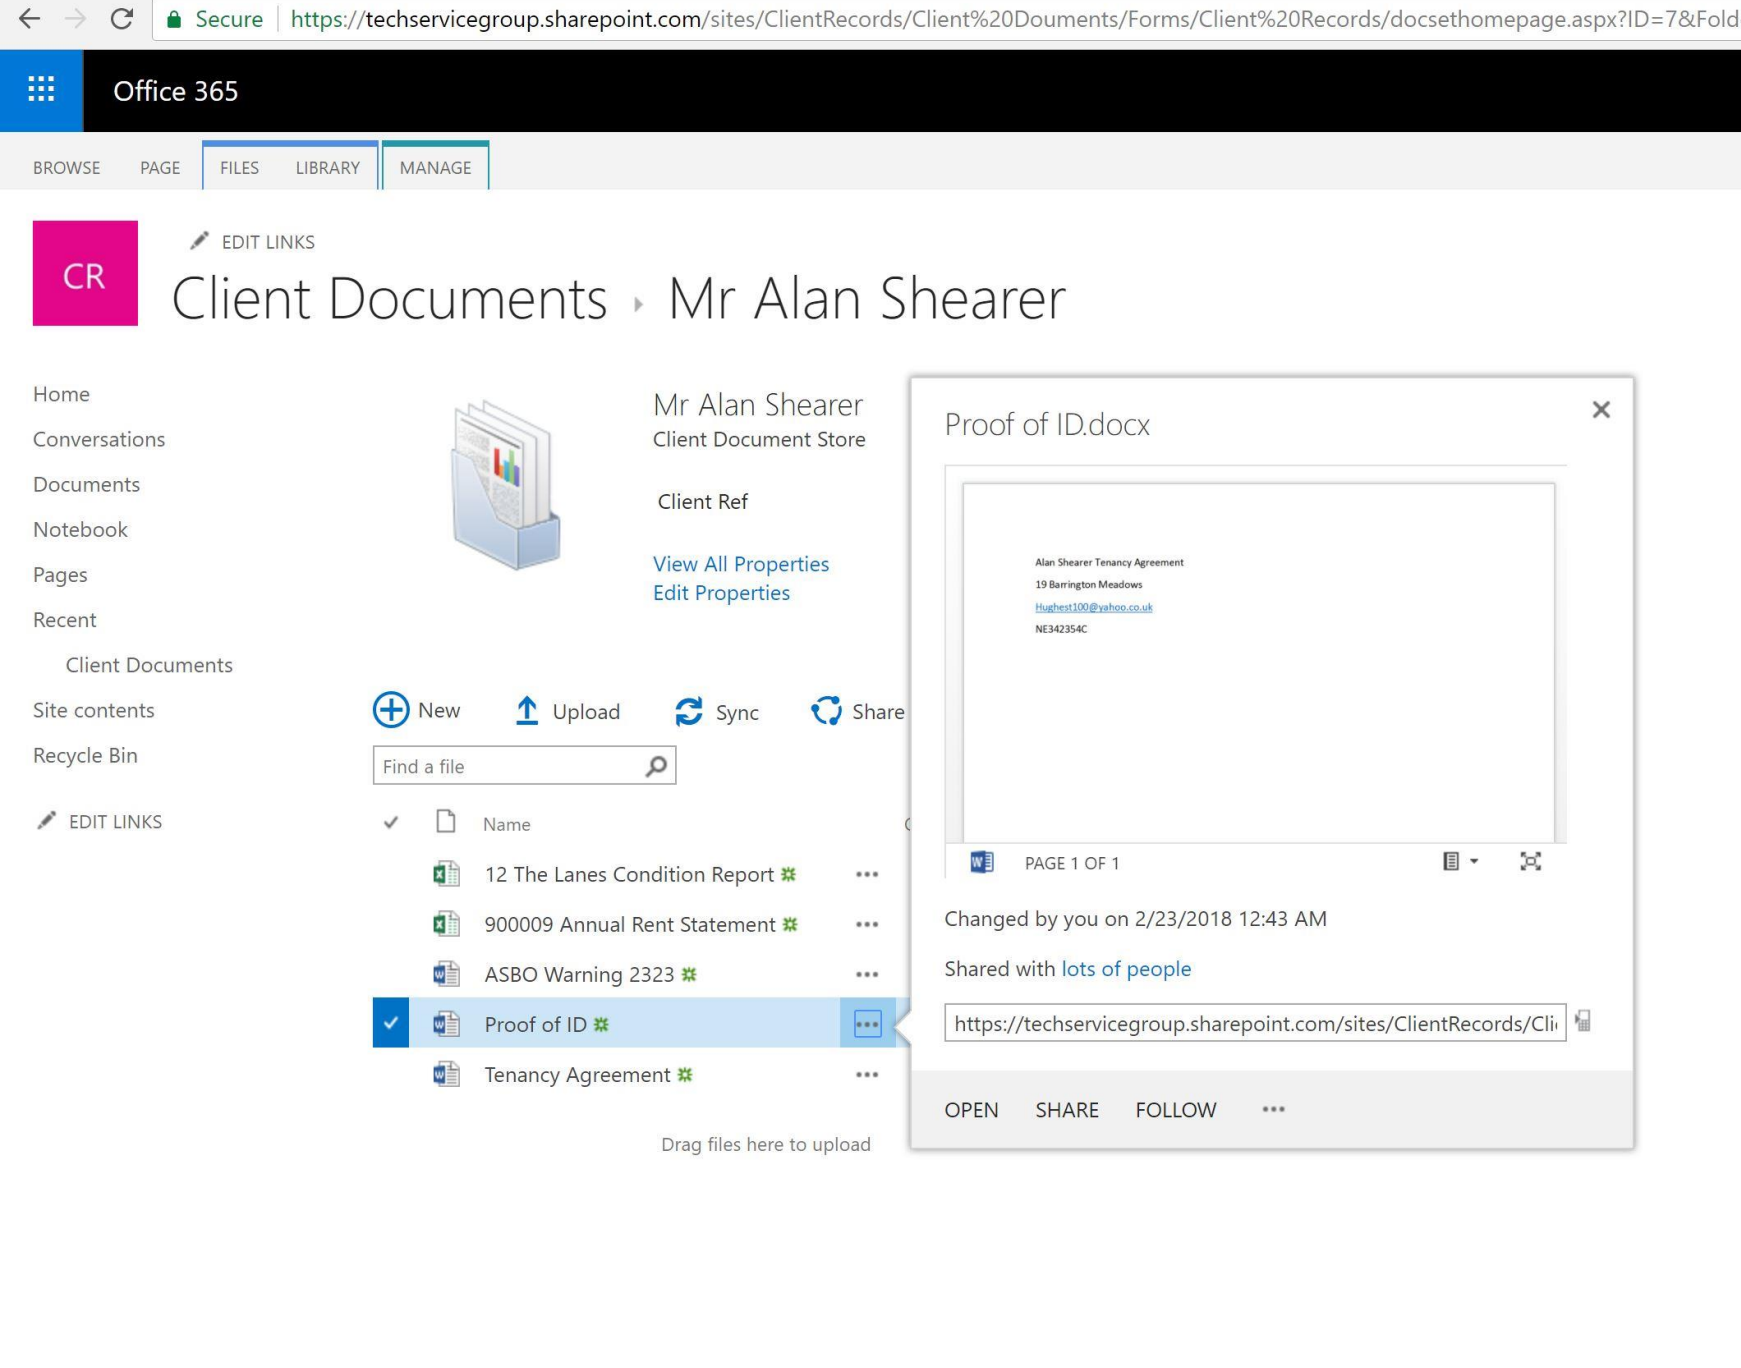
Secure https://techservicegroup.sharepoint.com/sites/ClientRecords/Client%20Douments/Forms/Client%20Records/docsethomepage.aspx?ID=7&Fold

Office 365

BROWSE PAGE FILES LIBRARY MANAGE

CR

EDIT LINKS

Client Documents › Mr Alan Shearer

Home
Conversations
Documents
Notebook
Pages
Recent
Client Documents
Site contents
Recycle Bin

EDIT LINKS

Mr Alan Shearer
Client Document Store

Client Ref

View All Properties
Edit Properties

New Upload Sync Share

Find a file

Name

12 The Lanes Condition Report ...
900009 Annual Rent Statement ...
ASBO Warning 2323 ...
Proof of ID ...
Tenancy Agreement ...

Drag files here to upload

Proof of ID.docx

Alan Shearer Tenancy Agreement
19 Barrington Meadows
Hughest100@yahoo.co.uk
NE342354C

PAGE 1 OF 1

Changed by you on 2/23/2018 12:43 AM

Shared with lots of people

https://techservicegroup.sharepoint.com/sites/ClientRecords/Cli

OPEN SHARE FOLLOW ...